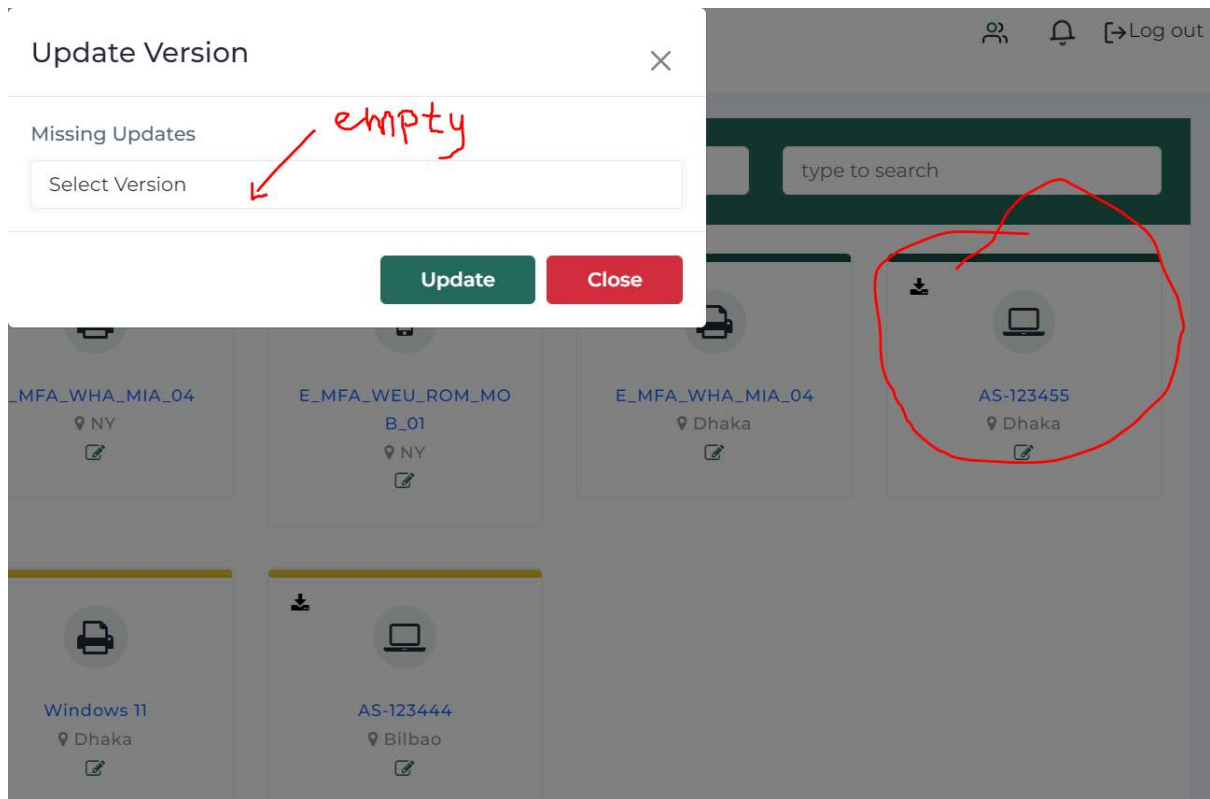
Update Version

Missing Updates

empty

Select Version

Update Close

Log out

type to search

_MFA_WHA_MIA_04
NY

E_MFA_WEU_ROM_MOB_01
NY

E_MFA_WHA_MIA_04
Dhaka

AS-123455
Dhaka

Windows 11
Dhaka

AS-123444
Bilbao